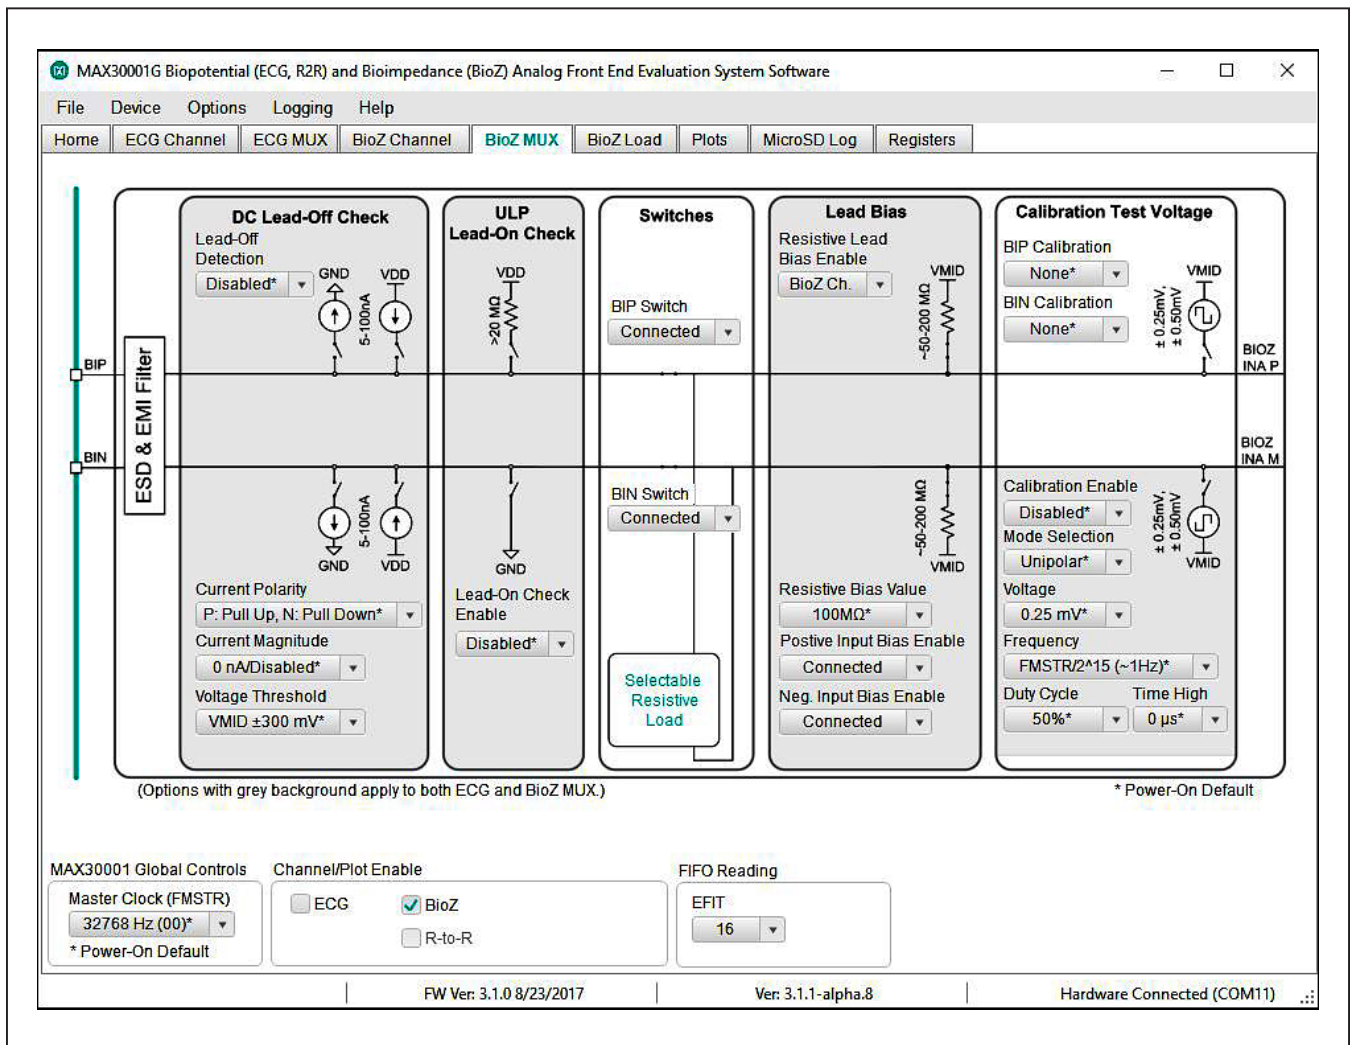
MAX30001G Biopotential (ECG, R2R) and Bioimpedance (BioZ) Analog Front End Evaluation System Software

File Device Options Logging Help

Home | ECG Channel | ECG MUX | BioZ Channel | BioZ MUX | BioZ Load | Plots | MicroSD Log | Registers

BIP
BIN
ESD & EMI Filter

DC Lead-Off Check
Lead-Off Detection
Disabled*
GND
VDD
5-100nA
5-100nA
GND
VDD
Current Polarity
P: Pull Up, N: Pull Down*
Current Magnitude
0 nA/Disabled*
Voltage Threshold
VMID ±300 mV*

ULP Lead-On Check
VDD
>20 MΩ
GND
Lead-On Check Enable
Disabled*

Switches
BIP Switch
Connected
BIN Switch
Connected
Selectable Resistive Load

Lead Bias
Resistive Lead Bias Enable
BioZ Ch.
VMID
~50-200 MΩ
~50-200 MΩ
VMID
Resistive Bias Value
100MΩ*
Postive Input Bias Enable
Connected
Neg. Input Bias Enable
Connected

Calibration Test Voltage
BIP Calibration
None*
BIN Calibration
None*
VMID
± 0.25mV, ± 0.50mV
BIOZ INA P
BIOZ INA M
Calibration Enable
Disabled*
Mode Selection
Unipolar*
± 0.25mV, ± 0.50mV
VMID
Voltage
0.25 mV*
Frequency
FMSTR/2^15 (~1Hz)*
Duty Cycle
50%*
Time High
0 µs*

(Options with grey background apply to both ECG and BioZ MUX.)
* Power-On Default

MAX30001 Global Controls
Master Clock (FMSTR)
32768 Hz (00)*
* Power-On Default

Channel/Plot Enable
ECG
BioZ
R-to-R

FIFO Reading
EFIT
16

FW Ver: 3.1.0 8/23/2017 | Ver: 3.1.1-alpha.8 | Hardware Connected (COM11)